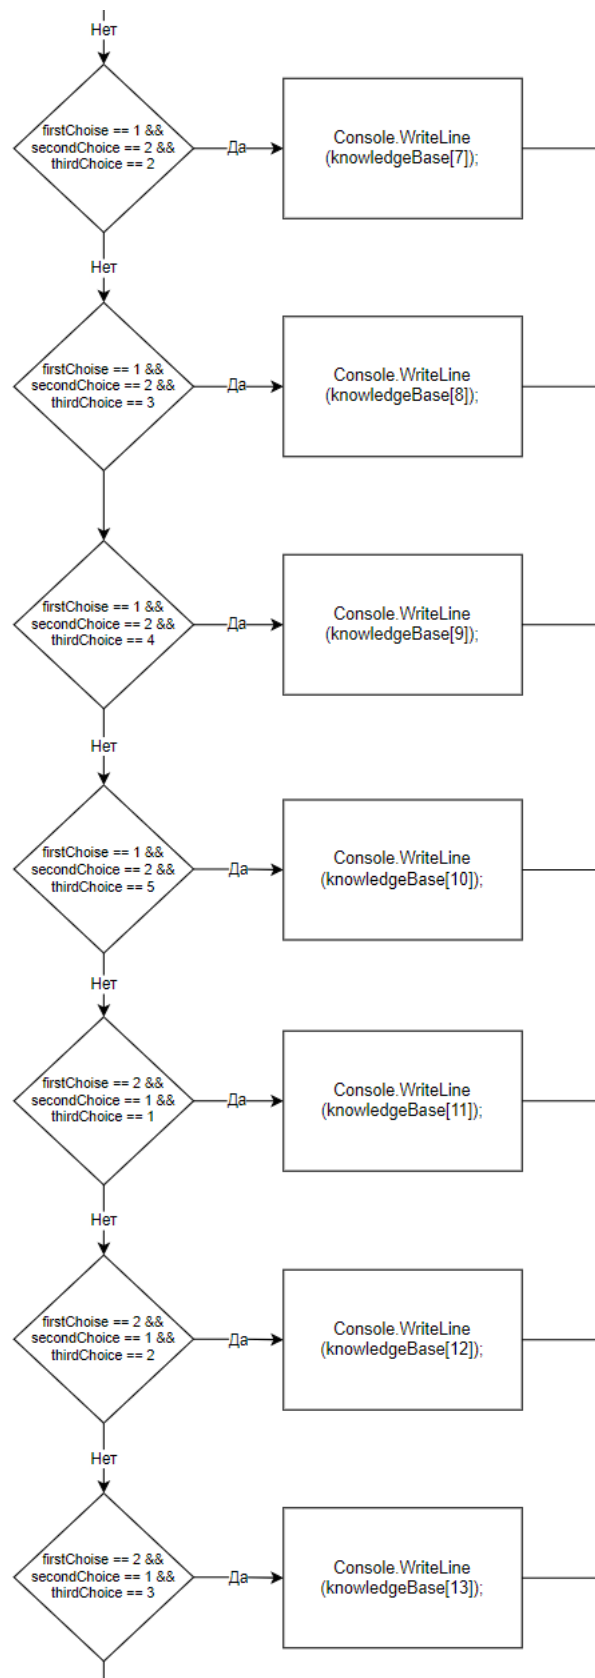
Нет

firstChoise == 1 && secondChoice == 2 && thirdChoice == 2

Да

Console.WriteLine (knowledgeBase[7]);

Нет

firstChoise == 1 && secondChoice == 2 && thirdChoice == 3

Да

Console.WriteLine (knowledgeBase[8]);

firstChoise == 1 && secondChoice == 2 && thirdChoice == 4

Да

Console.WriteLine (knowledgeBase[9]);

Нет

firstChoise == 1 && secondChoice == 2 && thirdChoice == 5

Да

Console.WriteLine (knowledgeBase[10]);

Нет

firstChoise == 2 && secondChoice == 1 && thirdChoice == 1

Да

Console.WriteLine (knowledgeBase[11]);

Нет

firstChoise == 2 && secondChoice == 1 && thirdChoice == 2

Да

Console.WriteLine (knowledgeBase[12]);

Нет

firstChoise == 2 && secondChoice == 1 && thirdChoice == 3

Да

Console.WriteLine (knowledgeBase[13]);